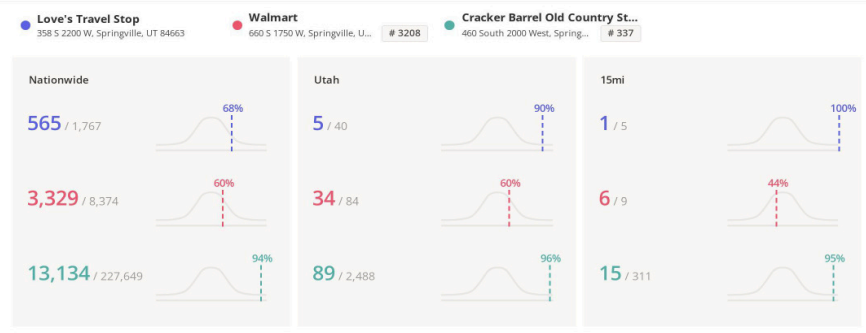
Love's Travel Stop
358 S 2200 W, Springville, UT 84663

Walmart
660 S 1750 W, Springville, U...
# 3208

Cracker Barrel Old Country St...
460 South 2000 West, Spring...
# 337

Nationwide

565 / 1,767
68%

3,329 / 8,374
60%

13,134 / 227,649
94%

Utah

5 / 40
90%

34 / 84
60%

89 / 2,488
96%

15mi

1 / 5
100%

6 / 9
44%

15 / 311
95%